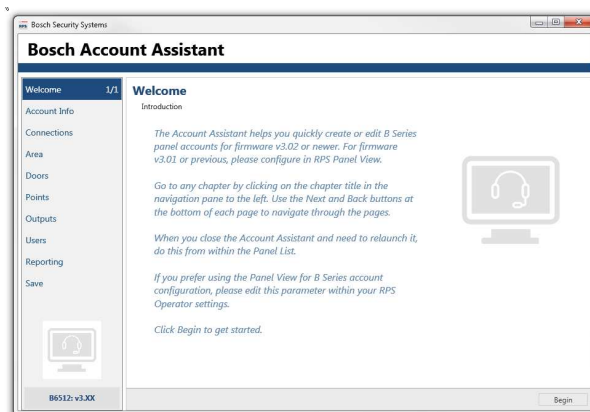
Bosch Security Systems

Bosch Account Assistant

Welcome 1/1
Account Info
Connections
Area
Doors
Points
Outputs
Users
Reporting
Save

B6512: v3.XX

Welcome
Introduction

The Account Assistant helps you quickly create or edit B Series panel accounts for firmware v3.02 or newer. For firmware v3.01 or previous, please configure in RPS Panel View.

Go to any chapter by clicking on the chapter title in the navigation pane to the left. Use the Next and Back buttons at the bottom of each page to navigate through the pages.

When you close the Account Assistant and need to relaunch it, do this from within the Panel List.

If you prefer using the Panel View for B Series account configuration, please edit this parameter within your RPS Operator settings.

Click Begin to get started.

Begin